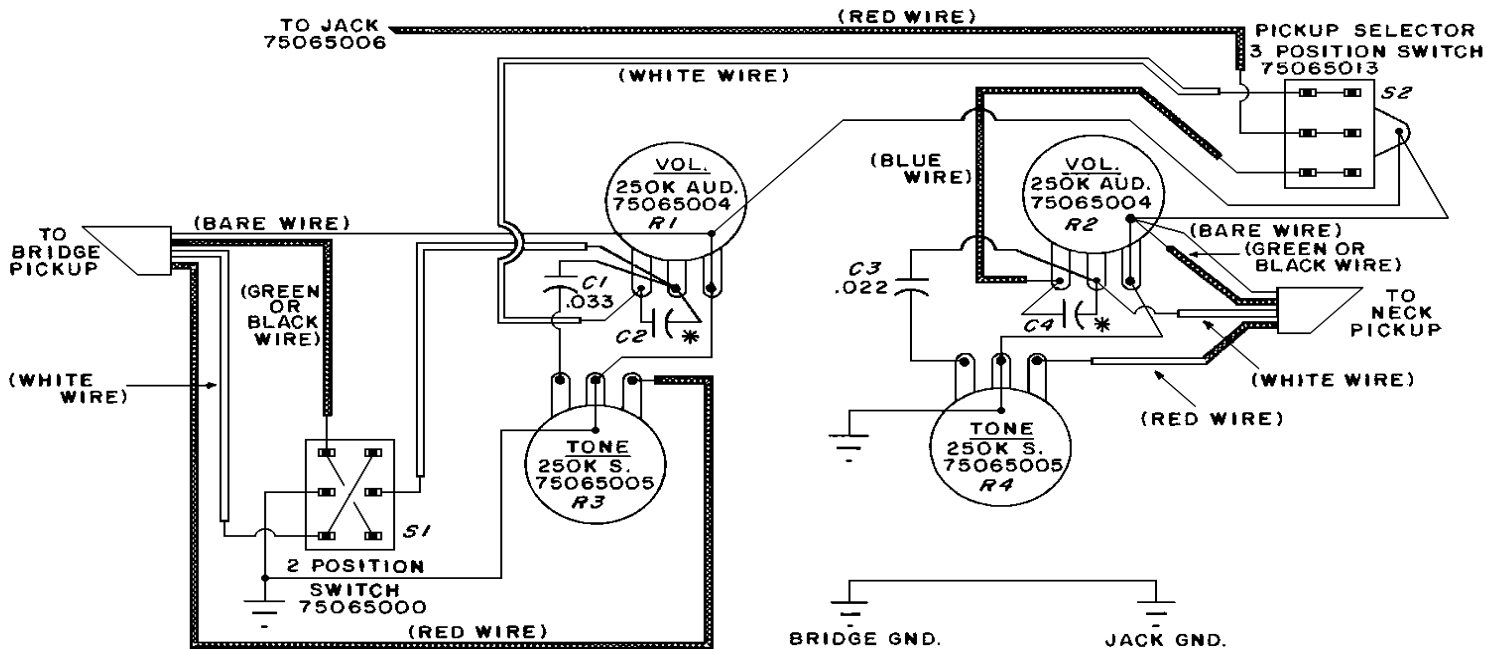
TO JACK
75065006

(RED WIRE)

PICKUP SELECTOR
3 POSITION SWITCH
75065013

S2

(WHITE WIRE)

(BLUE WIRE)

VOL.
250K AUD.
75065004
R1

VOL.
250K AUD.
75065004
R2

TO BRIDGE PICKUP

(BARE WIRE)

(BARE WIRE)

(GREEN OR BLACK WIRE)

TO NECK PICKUP

C3
.022

C1
.033

C2

*

C4

*

(GREEN OR BLACK WIRE)

(WHITE WIRE)

(WHITE WIRE)

(RED WIRE)

TONE
250K S.
75065005
R3

TONE
250K S.
75065005
R4

S1

2 POSITION
SWITCH
75065000

(RED WIRE)

BRIDGE GND.

JACK GND.